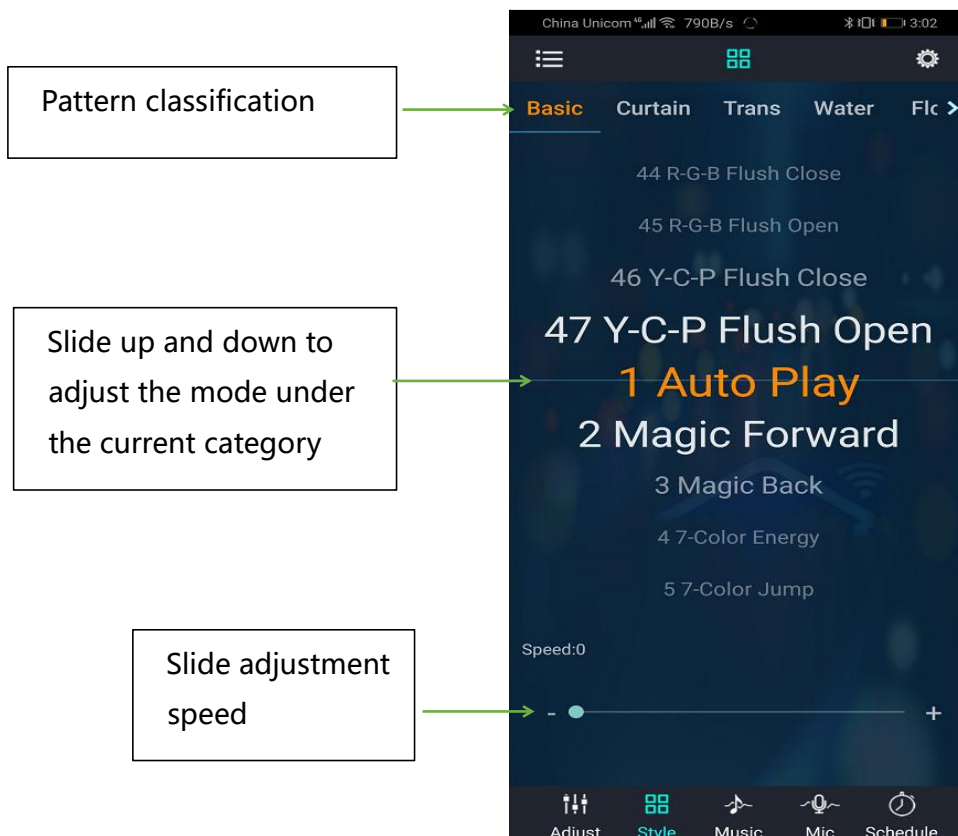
Pattern classification

Slide up and down to adjust the mode under the current category

Slide adjustment speed

China Unicom 790B/s 3:02

Basic Curtain Trans Water Flo

44 R-G-B Flush Close

45 R-G-B Flush Open

46 Y-C-P Flush Close

47 Y-C-P Flush Open

1 Auto Play

2 Magic Forward

3 Magic Back

4 7-Color Energy

5 7-Color Jump

Speed:0

- +

Adjust Style Music Mic Schedule